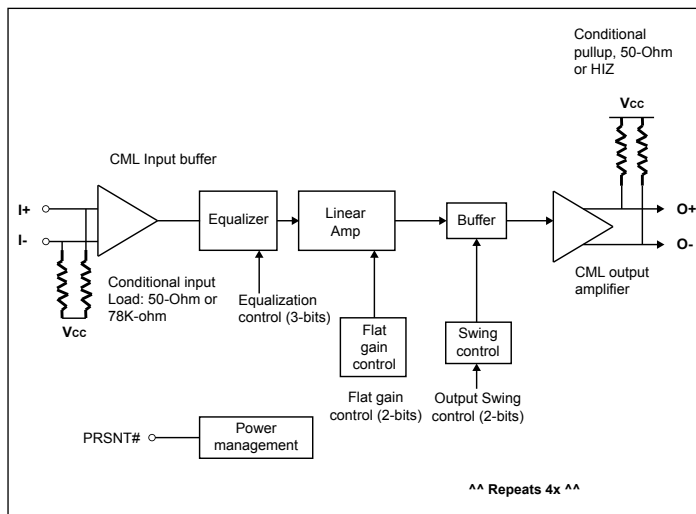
Conditional pullup, 50-Ohm or HIZ

Vcc

CML Input buffer

I+

I-

Equalizer

Linear Amp

Buffer

O+

O-

Conditional input Load: 50-Ohm or 78K-ohm

Vcc

Equalization control (3-bits)

Flat gain control

Flat gain control (2-bits)

Swing control

Output Swing control (2-bits)

CML output amplifier

PRSNT#

Power management

^^ Repeats 4x ^^